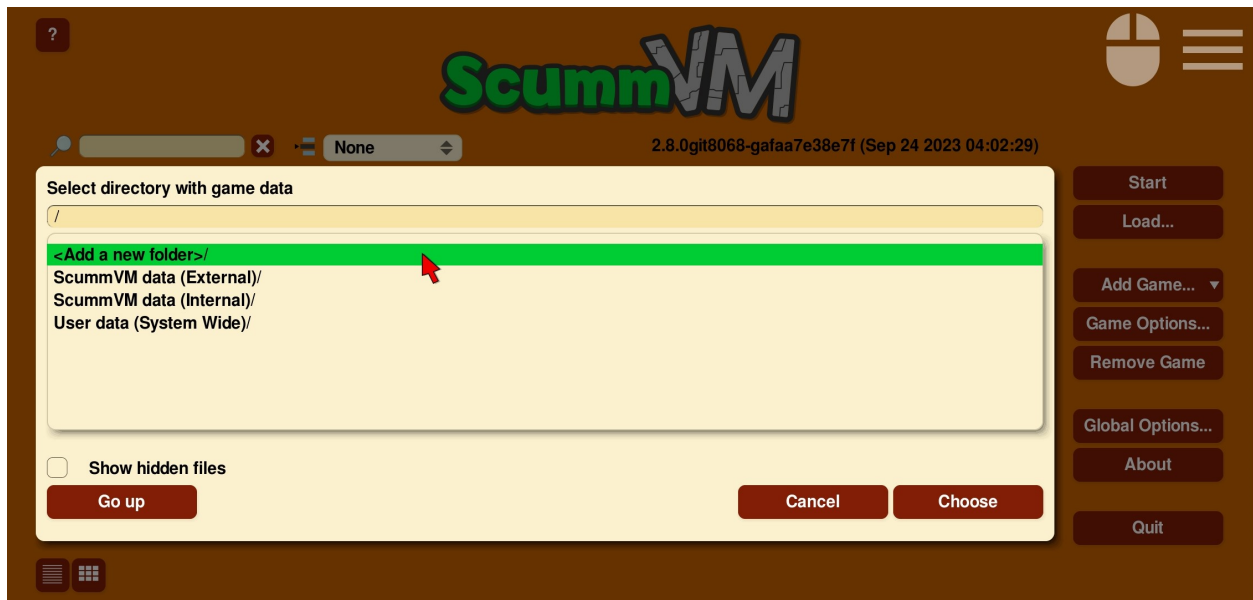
?

ScummVM

None

2.8.0git8068-gafaa7e38e7f (Sep 24 2023 04:02:29)

Select directory with game data

/

<Add a new folder>/
ScummVM data (External)/
ScummVM data (Internal)/
User data (System Wide)/

Show hidden files

Go up

Cancel

Choose

Start

Load...

Add Game...

Game Options...

Remove Game

Global Options...

About

Quit